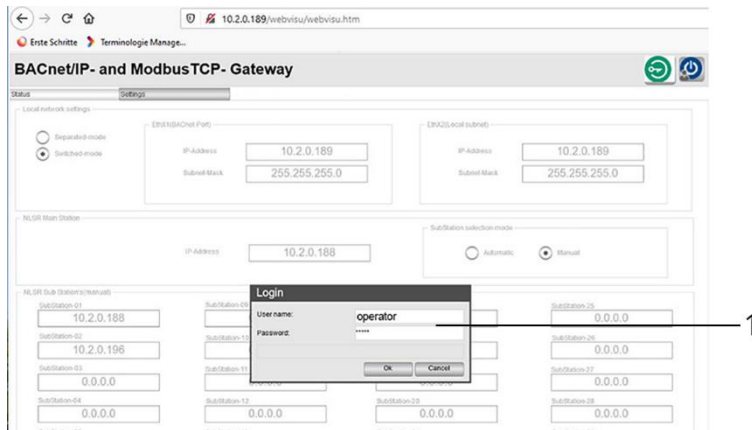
10.2.0.189/webvisu/webvisu.htm

Erste Schritte Terminologie Manage...

BACnet/IP- and ModbusTCP- Gateway

Status Settings

Local network settings

Separated-mode

Switched-mode

Eth0(BACnet Port)

IP-Address 10.2.0.189

Subnet-Mask 255.255.255.0

Eth2(Local subnet)

IP-Address 10.2.0.189

Subnet-Mask 255.255.255.0

NLSR Main Station

IP-Address 10.2.0.188

SubStation selection mode

Automatic

Manual

NLSR Sub Station's(manual)

SubStation-01 10.2.0.188

SubStation-02 10.2.0.196

SubStation-03 0.0.0.0

SubStation-04 0.0.0.0

SubStation-09

SubStation-10

SubStation-11

SubStation-12 0.0.0.0

SubStation-20 0.0.0.0

SubStation-25 0.0.0.0

SubStation-26 0.0.0.0

SubStation-27 0.0.0.0

SubStation-28 0.0.0.0

Login

User name: operator

Password: *****

Ok Cancel

1